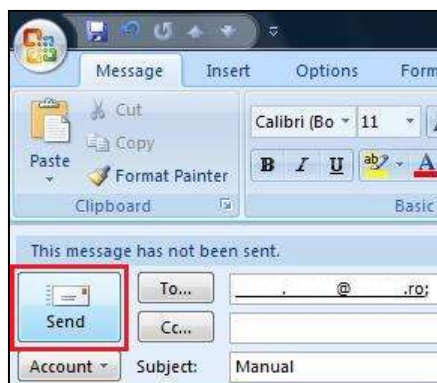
Message Insert Options Form

Cut
Copy
Paste
Format Painter
Clipboard

Calibri (Bo 11
B I U
Basic

This message has not been sent.

Send
To...
Cc...
________.________@________.ro;
Account
Subject:
Manual